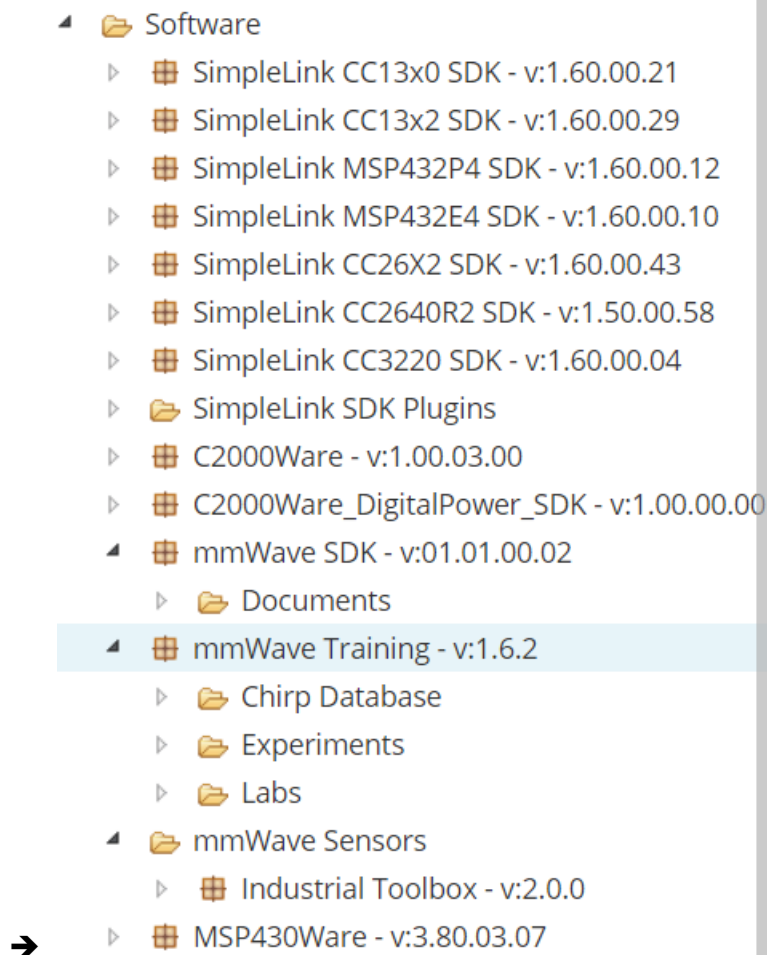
Software
SimpleLink CC13x0 SDK - v:1.60.00.21
SimpleLink CC13x2 SDK - v:1.60.00.29
SimpleLink MSP432P4 SDK - v:1.60.00.12
SimpleLink MSP432E4 SDK - v:1.60.00.10
SimpleLink CC26X2 SDK - v:1.60.00.43
SimpleLink CC2640R2 SDK - v:1.50.00.58
SimpleLink CC3220 SDK - v:1.60.00.04
SimpleLink SDK Plugins
C2000Ware - v:1.00.03.00
C2000Ware_DigitalPower_SDK - v:1.00.00.00
mmWave SDK - v:01.01.00.02
Documents
mmWave Training - v:1.6.2
Chirp Database
Experiments
Labs
mmWave Sensors
Industrial Toolbox - v:2.0.0
MSP430Ware - v:3.80.03.07